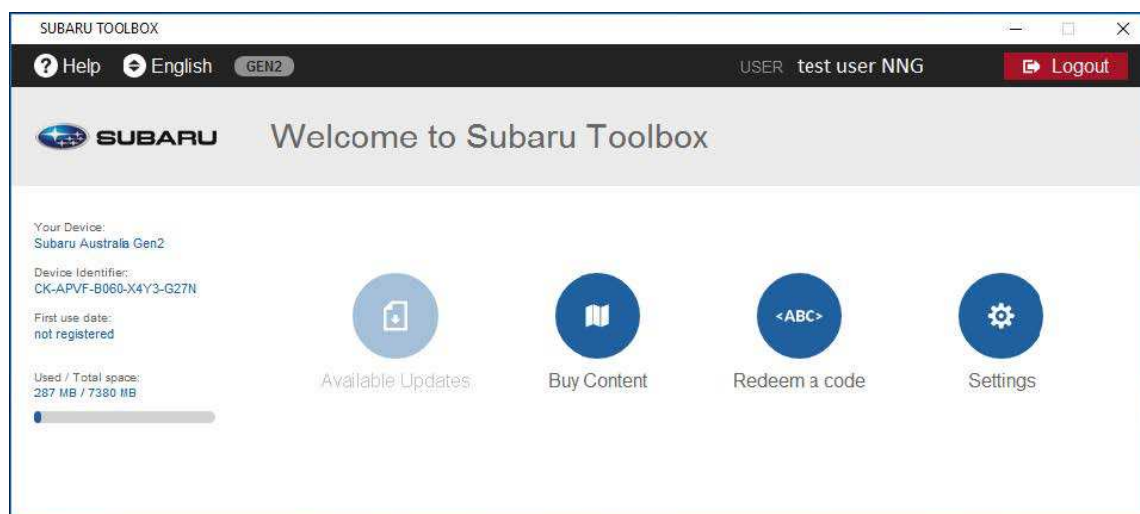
SUBARU TOOLBOX

Help English GEN2

USER test user NNG

Logout

SUBARU

Welcome to Subaru Toolbox

Your Device:
Subaru Australia Gen2

Device Identifier:
CK-APVF-B060-X4Y3-G27N

First use date:
not registered

Used / Total space:
287 MB / 7380 MB

Available Updates

Buy Content

<ABC>

Redeem a code

Settings